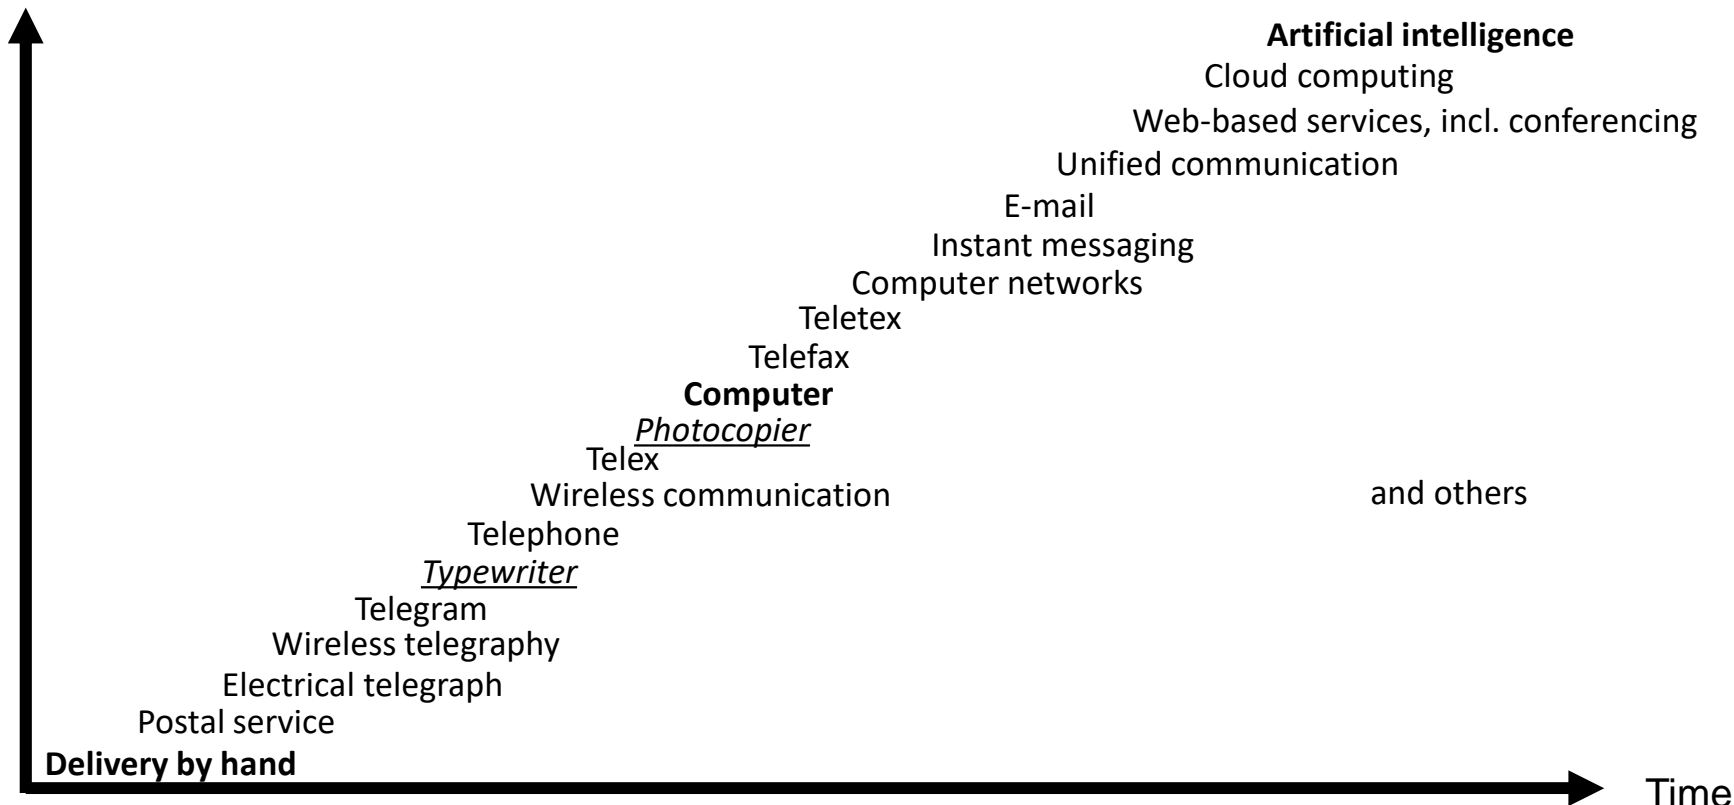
Artificial intelligence
Cloud computing
Web-based services, incl. conferencing
Unified communication
E-mail
Instant messaging
Computer networks
Teletex
Telefax
Computer
Photocopier
Telex
Wireless communication
and others
Telephone
Typewriter
Telegram
Wireless telegraphy
Electrical telegraph
Postal service
Delivery by hand
Time